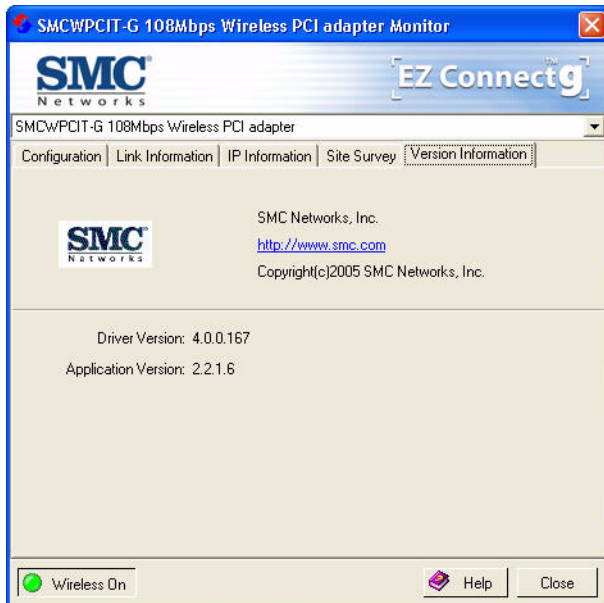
SMCWPCIT-G 108Mbps Wireless PCI adapter Monitor

SMC® Networks

EZ Connect™ g

SMCWPCIT-G 108Mbps Wireless PCI adapter

Configuration | Link Information | IP Information | Site Survey | Version Information

SMC® Networks

SMC Networks, Inc.
http://www.smc.com
Copyright(c)2005 SMC Networks, Inc.

Driver Version: 4.0.0.167
Application Version: 2.2.1.6

Wireless On

Help

Close